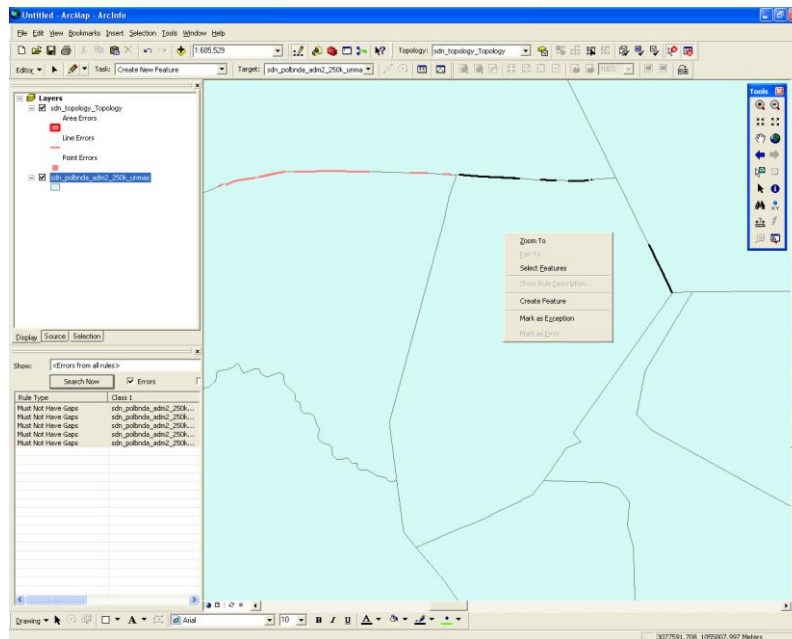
Untitled - ArcMap - ArcInfo

File Edit View Bookmarks Insert Selection Tools Window Help

1:605,529

Topology: sdn_topology_Topology

Editor ▼ Task: Create New Feature Target: sdn_polbnda_adm2_250k_unma

Layers
sdn_topology_Topology
Area Errors
Line Errors
Point Errors
sdn_polbnda_adm2_250k_unmas

Display Source Selection

Show: <Errors from all rules>
Search Now
Errors

| Rule Type | Class 1 |
|---|---|
| Must Not Have Gaps | sdn_polbnda_adm2_250k... |
| Must Not Have Gaps | sdn_polbnda_adm2_250k... |
| Must Not Have Gaps | sdn_polbnda_adm2_250k... |
| Must Not Have Gaps | sdn_polbnda_adm2_250k... |
| Must Not Have Gaps | sdn_polbnda_adm2_250k... |

Zoom To
Pan To
Select Features
Show Rule Description...
Create Feature
Mark as Exception
Mark as Error

Tools

Drawing ▼ Arial 10 B I U A

3077591.708 1055807.997 Meters